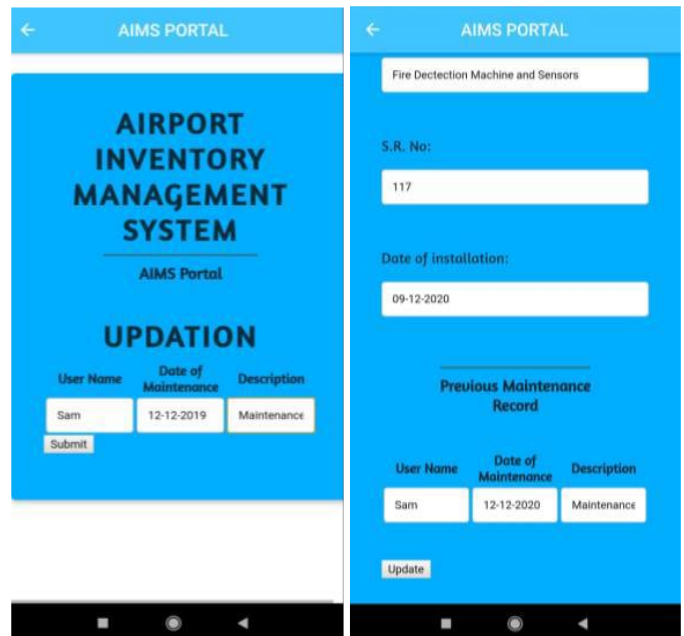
AIMS PORTAL

AIRPORT INVENTORY MANAGEMENT SYSTEM

AIMS Portal

UPDATION

| User Name | Date of Maintenance | Description |
|---|---|---|
| Sam | 12-12-2019 | Maintenance |

Submit

AIMS PORTAL

Fire Dectection Machine and Sensors

S.R. No:

117

Date of installation:

09-12-2020

Previous Maintenance Record

| User Name | Date of Maintenance | Description |
|---|---|---|
| Sam | 12-12-2020 | Maintenance |

Update